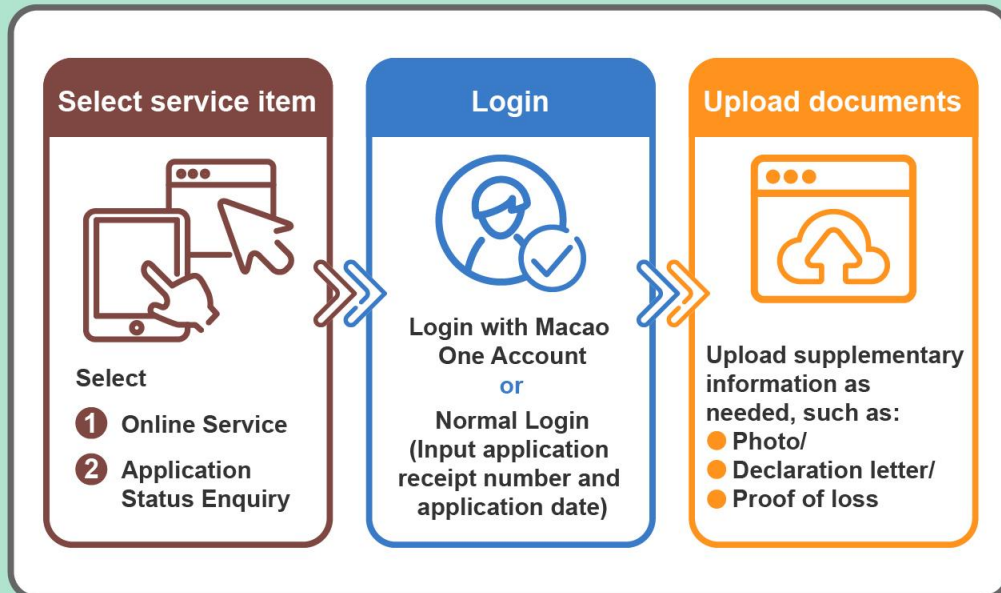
Select service item

Select
1 Online Service
2 Application Status Enquiry

Login

Login with Macao One Account
or
Normal Login (Input application receipt number and application date)

Upload documents

Upload supplementary information as needed, such as:
Photo/
Declaration letter/
Proof of loss